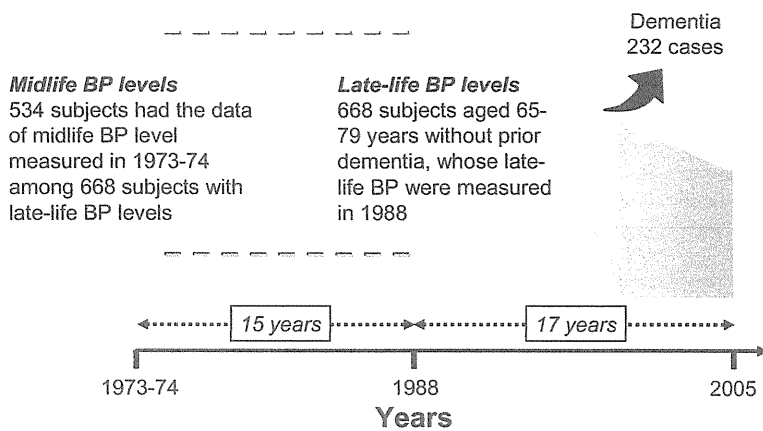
Dementia
232 cases

Midlife BP levels
534 subjects had the data of midlife BP level measured in 1973-74 among 668 subjects with late-life BP levels

Late-life BP levels
668 subjects aged 65-79 years without prior dementia, whose late-life BP were measured in 1988

15 years

17 years

1973-74

1988

2005

Years